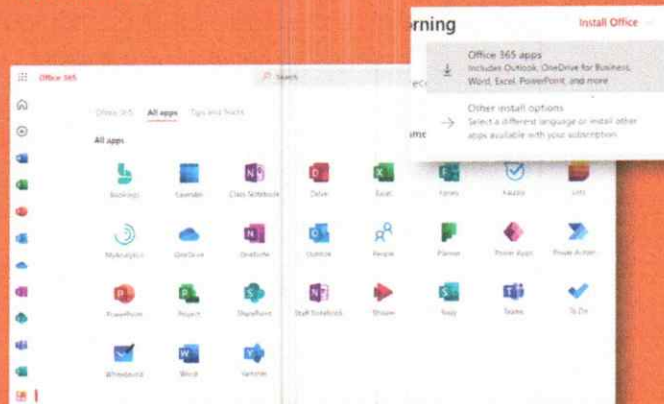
Office 365

Search

Office 365 All apps Tips and Tricks

All apps

Bookings Calendar Class Notebook Delve Excel Forms Kaizala Lists

MyAnalytics OneDrive OneNote Outlook People Planner Power Apps Power Automate

PowerPoint Project SharePoint Staff Notebook Stream Sway Teams To Do

Whiteboard Word Yammer

rning

Install Office

Office 365 apps
Includes Outlook, OneDrive for Business, Word, Excel, PowerPoint, and more

Other install options
Select a different language or install other apps available with your subscription

me